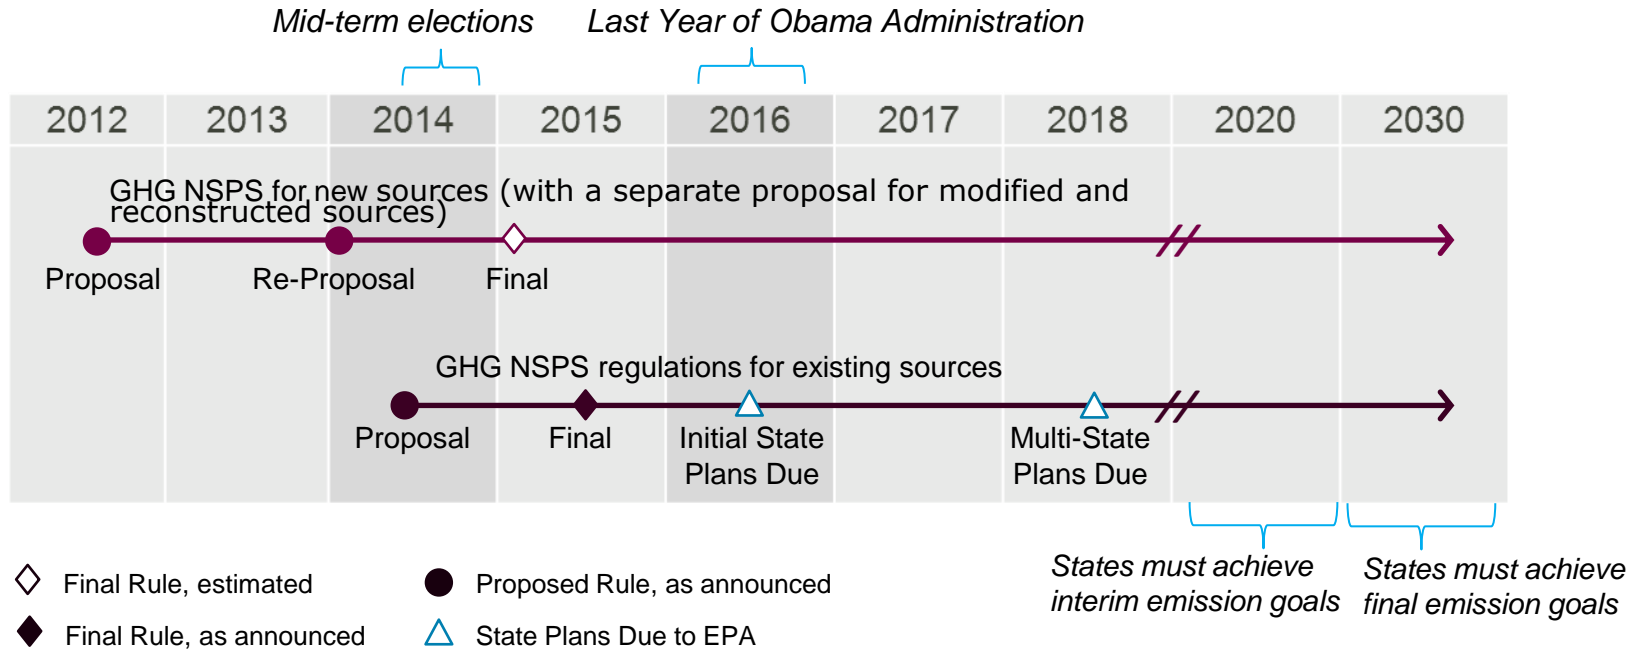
Mid-term elections

Last Year of Obama Administration

| 2012 | 2013 | 2014 | 2015 | 2016 | 2017 | 2018 | 2020 | 2030 |
|---|---|---|---|---|---|---|---|---|

GHG NSPS for new sources (with a separate proposal for modified and reconstructed sources)

Proposal

Re-Proposal

Final

GHG NSPS regulations for existing sources

Proposal

Final

Initial State Plans Due

Multi-State Plans Due

States must achieve interim emission goals

States must achieve final emission goals

Final Rule, estimated

Final Rule, as announced

Proposed Rule, as announced

State Plans Due to EPA